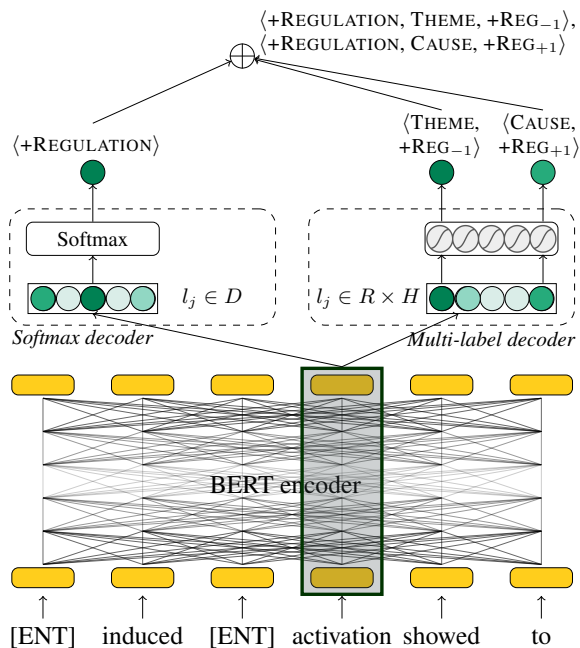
$\langle$+REGULATION, THEME, +REG$_{-1}\rangle$,
$\langle$+REGULATION, CAUSE, +REG$_{+1}\rangle$

$\oplus$

$\langle$+REGULATION$\rangle$

$\langle$THEME, +REG$_{-1}\rangle$

$\langle$CAUSE, +REG$_{+1}\rangle$

Softmax

$l_j \in D$

$l_j \in R \times H$

Softmax decoder

Multi-label decoder

BERT encoder

[ENT] induced [ENT] activation showed to